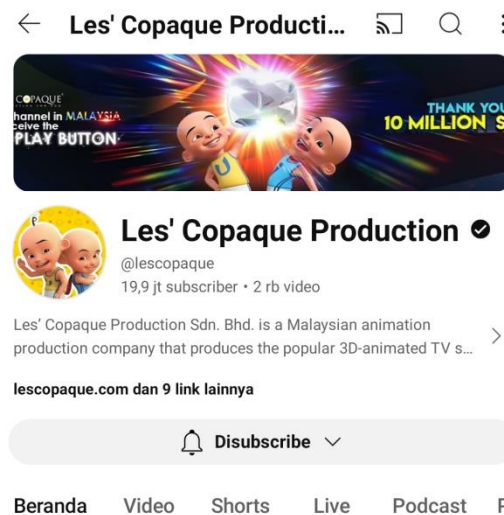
Les' Copaque Producti...

COPAQUE
hannel in MALAYSIA
ceive the
PLAY BUTTON

THANK YOU
10 MILLION S

Les' Copaque Production
@lescopaque
19,9 jt subscriber • 2 rb video

Les' Copaque Production Sdn. Bhd. is a Malaysian animation production company that produces the popular 3D-animated TV s...

lescopaque.com dan 9 link lainnya

Disubscribe

Beranda Video Shorts Live Podcast